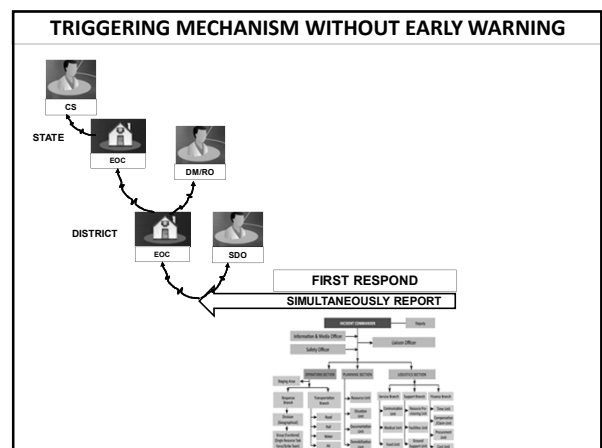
TRIGGERING MECHANISM WITHOUT EARLY WARNING

CS

STATE

EOC

DM/RO

DISTRICT

EOC

SDO

FIRST RESPOND

SIMULTANEOUSLY REPORT

INCIDENT COMMANDER

Information & Media Officer

Liaison Officer

Safety Officer

OPERATIONS SECTION

PLANNING SECTION

LOGISTICS SECTION

Staging Area

Response Branch

Transportation Branch

Division

Group

Road

Rail

Water

Air

Resource Unit

Situation Unit

Documentation Unit

Demobilisation Unit

Service Branch

Communication Unit

Medical Unit

Food Unit

Support Branch

Resource Provisioning Unit

Facilities Unit

Ground Support Unit

Finance Branch

Time Unit

Compensation / Claim Unit

Procurement Unit

Cost Unit